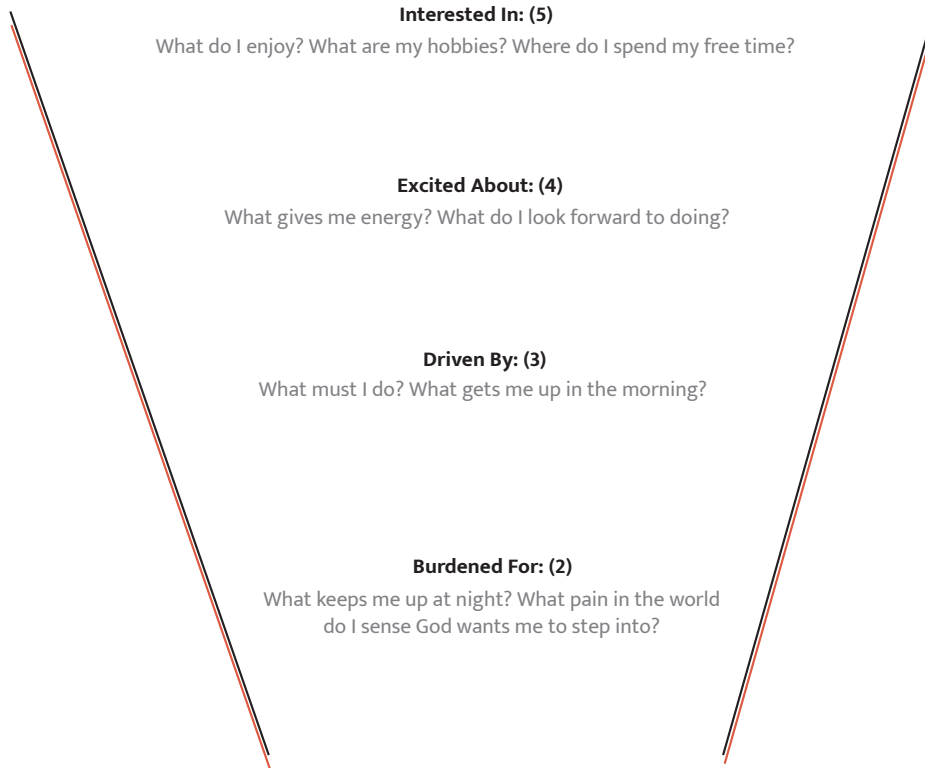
**Interested In: (5)**
What do I enjoy? What are my hobbies? Where do I spend my free time?

**Excited About: (4)**
What gives me energy? What do I look forward to doing?

**Driven By: (3)**
What must I do? What gets me up in the morning?

**Burdened For: (2)**
What keeps me up at night? What pain in the world do I sense God wants me to step into?